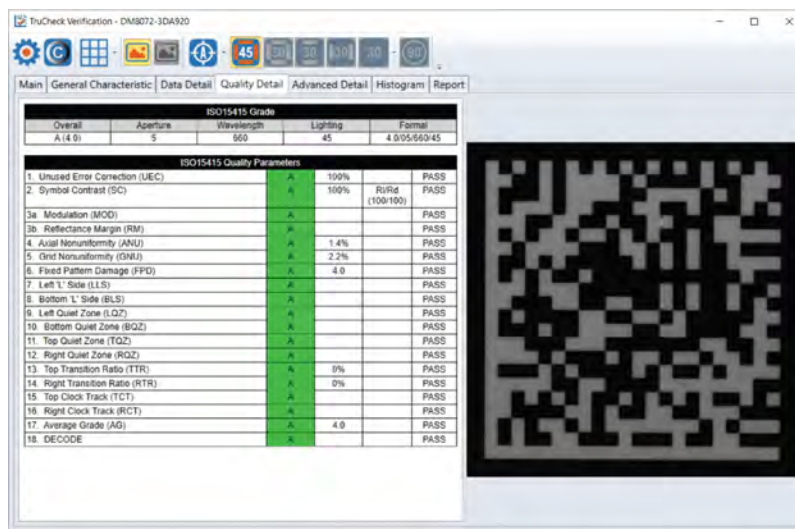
TruCheck Verification - DM8072-3DA920

45 50 30 30 30 90

Main | General Characteristic | Data Detail | Quality Detail | Advanced Detail | Histogram | Report

| ISO15415 Grade | | | | |
|---|---|---|---|---|
| Overall | Aperture | Wavelength | Lighting | Format |
| A (4.0) | 5 | 660 | 45 | 4.0/05/660/45 |

| ISO15415 Quality Parameters | | | | |
|---|---|---|---|---|
| 1. Unused Error Correction (UEC) | A | 100% | | PASS |
| 2. Symbol Contrast (SC) | A | 100% | Rl/Rd (100/100) | PASS |
| 3a. Modulation (MOD) | A | | | PASS |
| 3b. Reflectance Margin (RM) | A | | | PASS |
| 4. Axial Nonuniformity (ANU) | A | 1.4% | | PASS |
| 5. Grid Nonuniformity (GNU) | A | 2.2% | | PASS |
| 6. Fixed Pattern Damage (FPD) | A | 4.0 | | PASS |
| 7. Left 'L' Side (LLS) | A | | | PASS |
| 8. Bottom 'L' Side (BLS) | A | | | PASS |
| 9. Left Quiet Zone (LQZ) | A | | | PASS |
| 10. Bottom Quiet Zone (BQZ) | A | | | PASS |
| 11. Top Quiet Zone (TQZ) | A | | | PASS |
| 12. Right Quiet Zone (RQZ) | A | | | PASS |
| 13. Top Transition Ratio (TTR) | A | 0% | | PASS |
| 14. Right Transition Ratio (RTR) | A | 0% | | PASS |
| 15. Top Clock Track (TCT) | A | | | PASS |
| 16. Right Clock Track (RCT) | A | | | PASS |
| 17. Average Grade (AG) | A | 4.0 | | PASS |
| 18. DECODE | A | | | PASS |